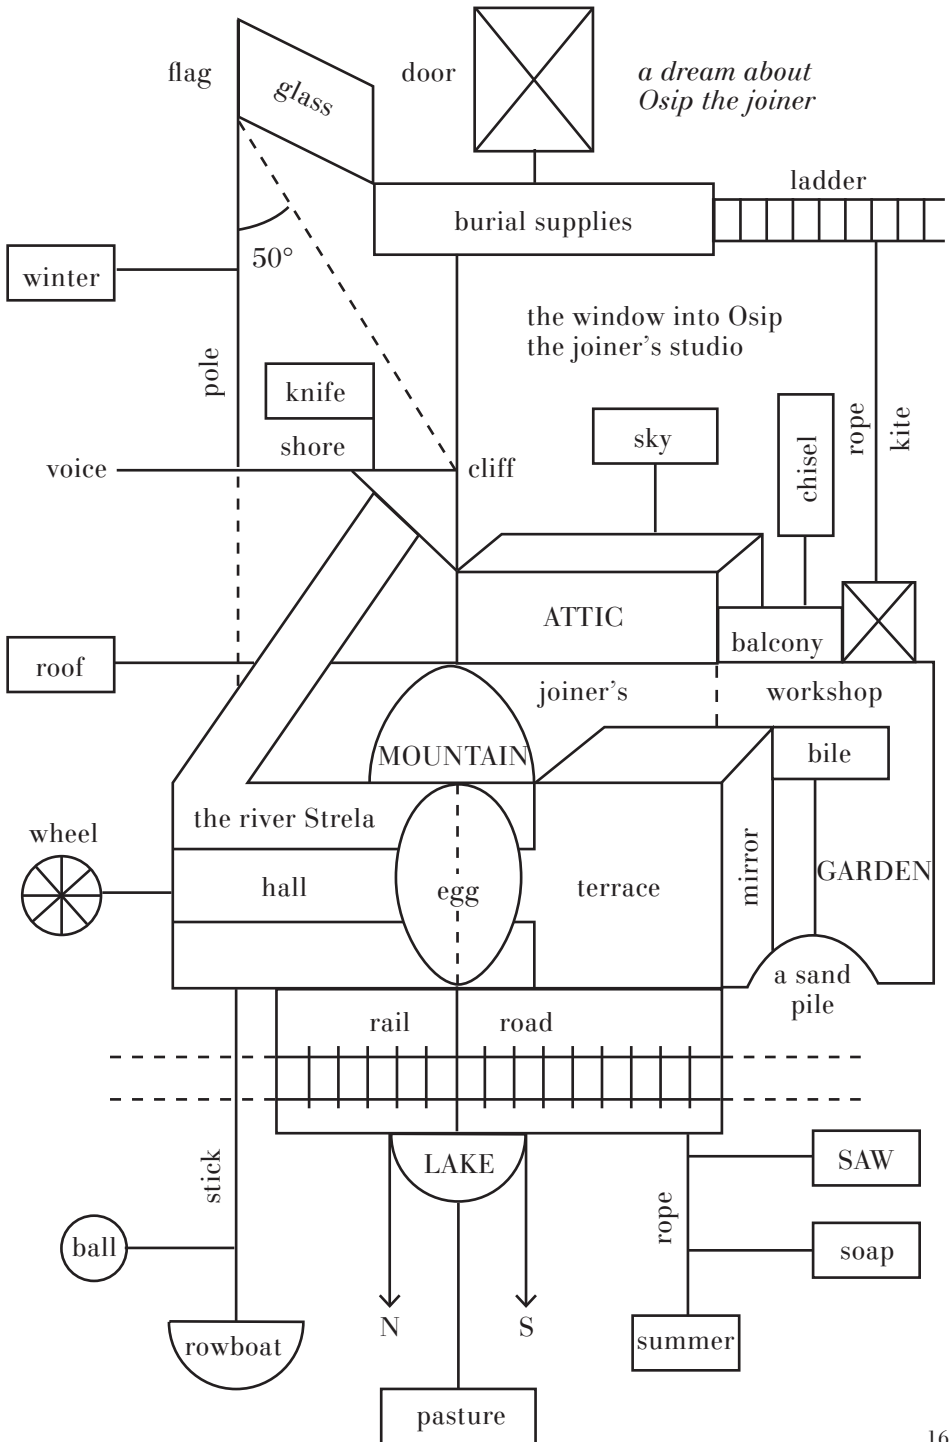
flag

glass

door

*a dream about Osip the joiner*

ladder

burial supplies

winter

50°

the window into Osip the joiner's studio

pole

knife

shore

voice

cliff

sky

chisel

rope

kite

ATTIC

balcony

roof

joiner's

workshop

MOUNTAIN

bile

the river Strela

wheel

hall

egg

terrace

mirror

GARDEN

a sand pile

rail

road

stick

LAKE

SAW

rope

soap

ball

N

S

rowboat

summer

pasture

16